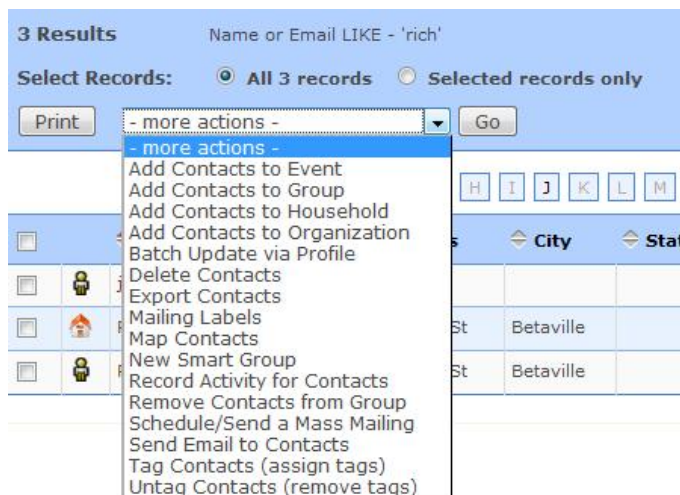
3 Results Name or Email LIKE - 'rich'

Select Records: All 3 records Selected records only

Print - more actions - Go

- more actions -
Add Contacts to Event
Add Contacts to Group
Add Contacts to Household
Add Contacts to Organization
Batch Update via Profile
Delete Contacts
Export Contacts
Mailing Labels
Map Contacts
New Smart Group
Record Activity for Contacts
Remove Contacts from Group
Schedule/Send a Mass Mailing
Send Email to Contacts
Tag Contacts (assign tags)
Untag Contacts (remove tags)

H I J K L M

s City Stat

St Betaville

St Betaville